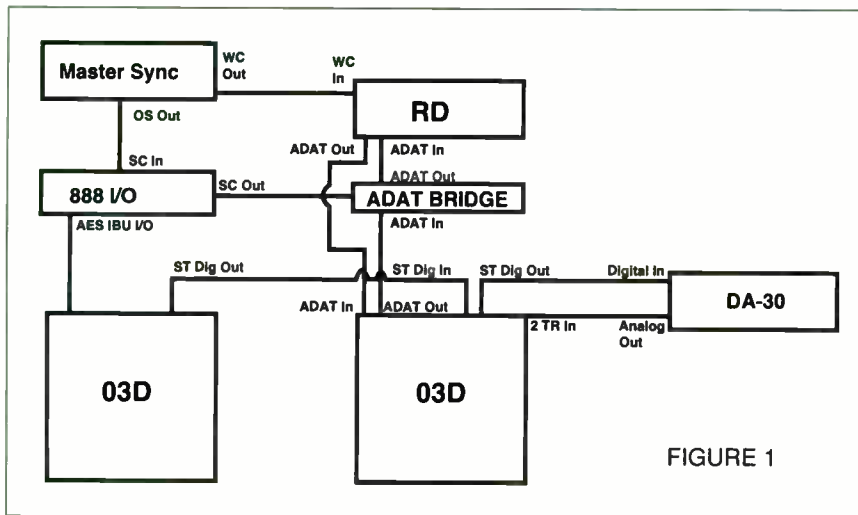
Master Sync
WC Out
WC In
RD
OS Out
ADAT Out
ADAT In
SC In
ADAT Out
888 I/O
SC Out
ADAT BRIDGE
AES IBU I/O
ADAT In
ST Dig Out
ST Dig In
ST Dig Out
Digital In
ADAT In
ADAT Out
DA-30
2 TR In
Analog Out
03D
03D
FIGURE 1